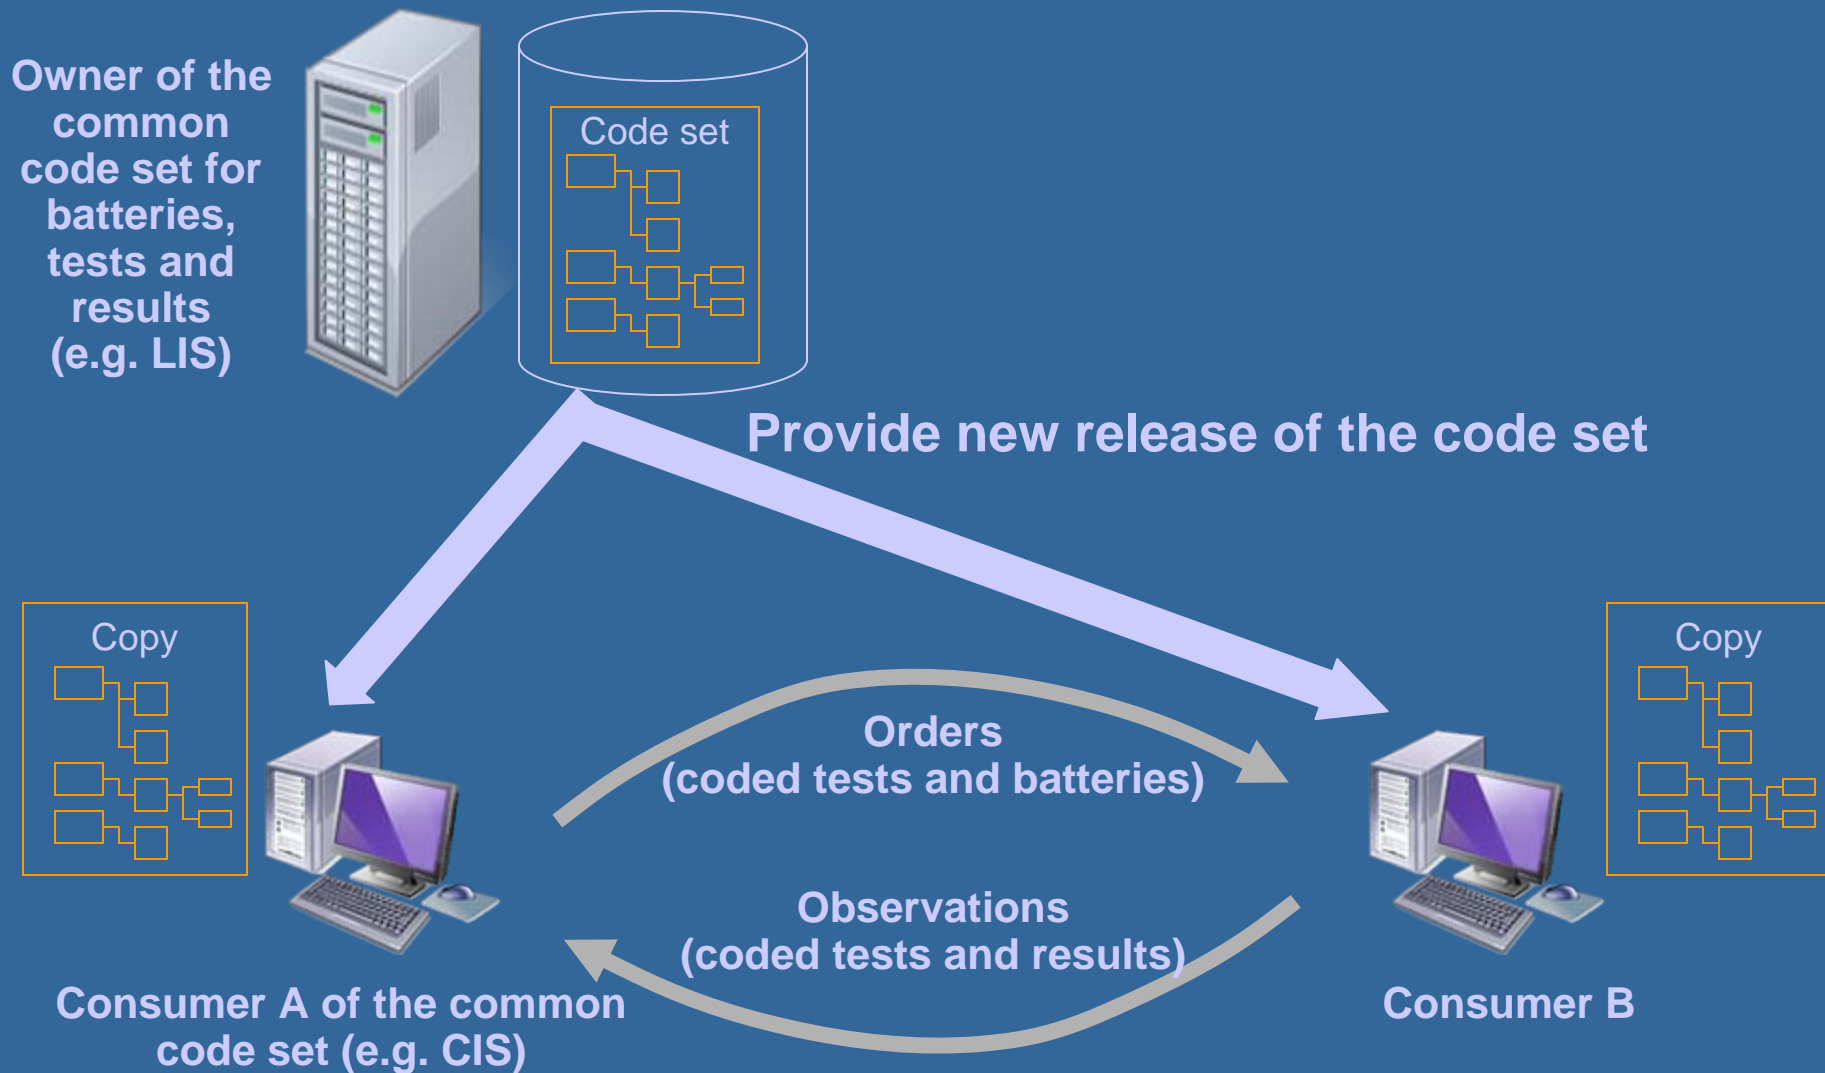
Owner of the common code set for batteries, tests and results (e.g. LIS)

Code set

Provide new release of the code set

Copy

Orders
(coded tests and batteries)

Copy

Observations
(coded tests and results)

Consumer A of the common code set (e.g. CIS)

Consumer B